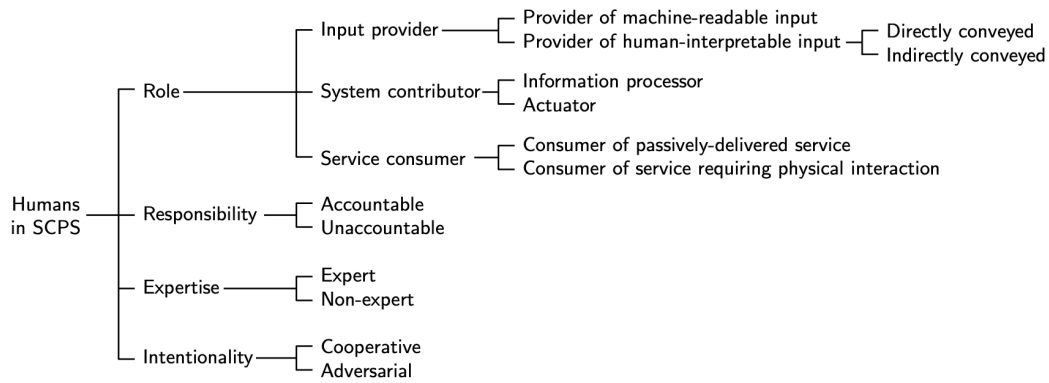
Humans in SCPS

Role

Input provider

Provider of machine-readable input

Provider of human-interpretable input

Directly conveyed

Indirectly conveyed

System contributor

Information processor

Actuator

Service consumer

Consumer of passively-delivered service

Consumer of service requiring physical interaction

Responsibility

Accountable

Unaccountable

Expertise

Expert

Non-expert

Intentionality

Cooperative

Adversarial